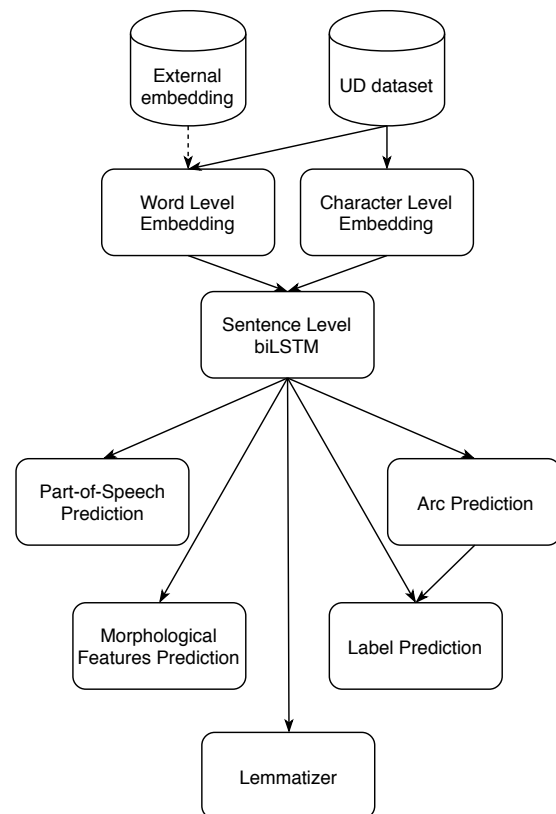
External embedding

UD dataset

Word Level Embedding

Character Level Embedding

Sentence Level biLSTM

Part-of-Speech Prediction

Arc Prediction

Morphological Features Prediction

Label Prediction

Lemmatizer